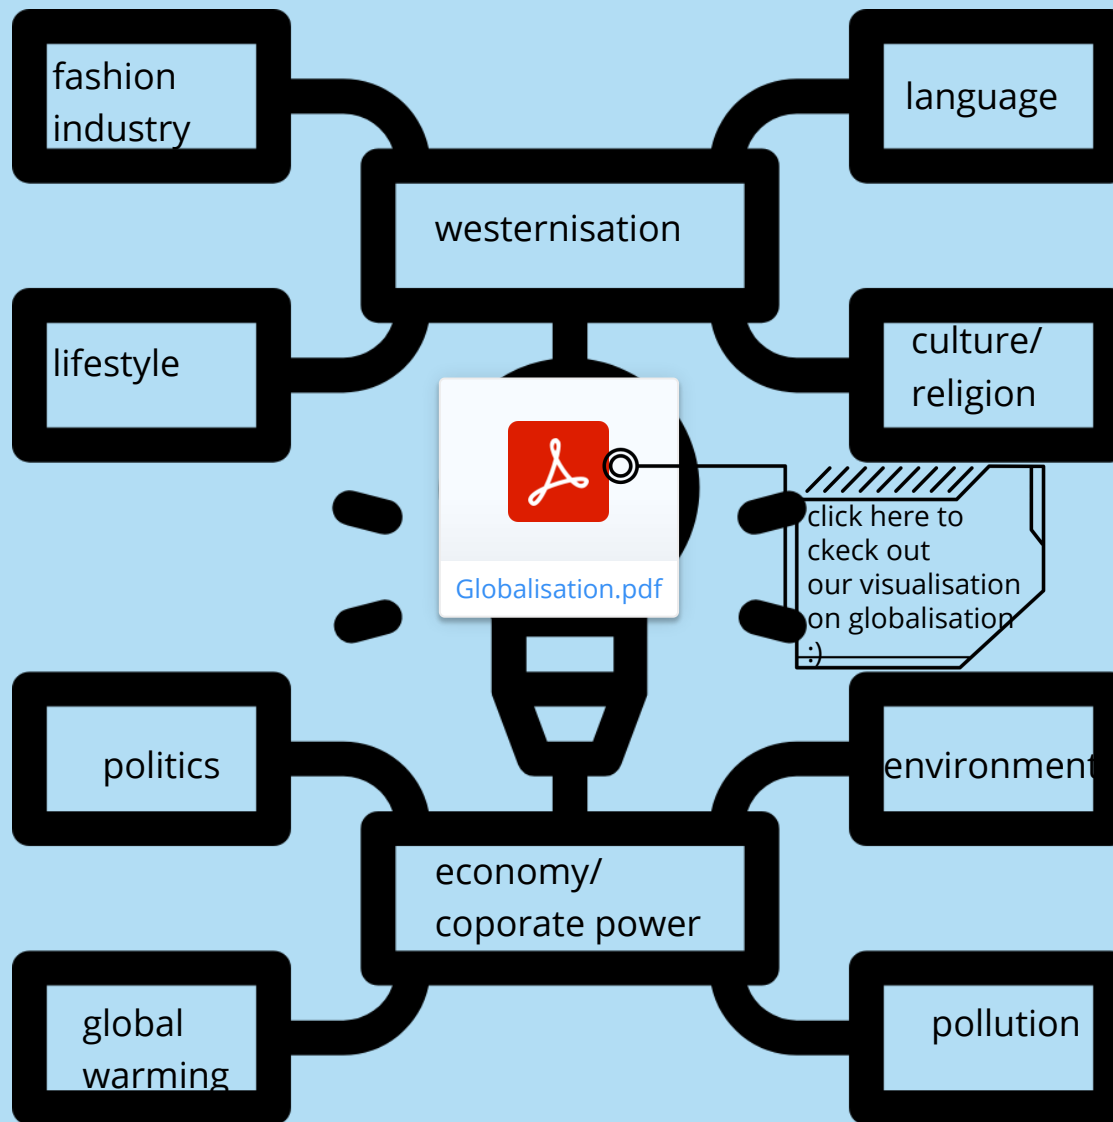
fashion industry

language

westernisation

lifestyle

culture/ religion

Globalisation.pdf

click here to ckeck out our visualisation on globalisation :)

politics

environment

economy/ coporate power

global warming

pollution